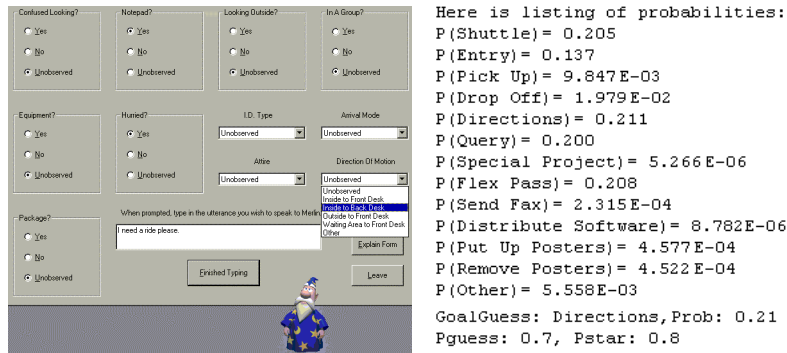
Confused Looking?
Yes
No
Unobserved

Notepad?
Yes
No
Unobserved

Looking Outside?
Yes
No
Unobserved

In A Group?
Yes
No
Unobserved

Equipment?
Yes
No
Unobserved

Hurried?
Yes
No
Unobserved

I.D. Type
Unobserved

Arrival Mode
Unobserved

Attire
Unobserved

Direction Of Motion
Unobserved
Unobserved
Inside to Front Desk
Inside to Back Desk
Outside to Front Desk
Waiting Area to Front Desk
Other

Package?
Yes
No
Unobserved

When prompted, type in the utterance you wish to speak to Merlin

I need a ride please.

Explain Form

Finished Typing

Leave

Here is listing of probabilities:
P(Shuttle)= 0.205
P(Entry)= 0.137
P(Pick Up)= 9.847E-03
P(Drop Off)= 1.979E-02
P(Directions)= 0.211
P(Query)= 0.200
P(Special Project)= 5.266E-06
P(Flex Pass)= 0.208
P(Send Fax)= 2.315E-04
P(Distribute Software)= 8.782E-06
P(Put Up Posters)= 4.577E-04
P(Remove Posters)= 4.522E-04
P(Other)= 5.558E-03
GoalGuess: Directions,Prob: 0.21
Pguess: 0.7, Pstar: 0.8